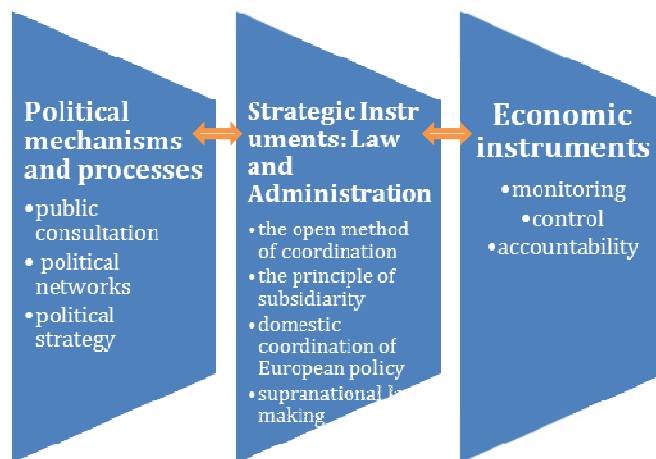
Political mechanisms and processes
•public consultation
• political networks
•political strategy

Strategic Instruments: Law and Administration
•the open method of coordination
•the principle of subsidiarity
•domestic coordination of European policy
•supranational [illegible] making

Economic instruments
•monitoring
•control
•accountability